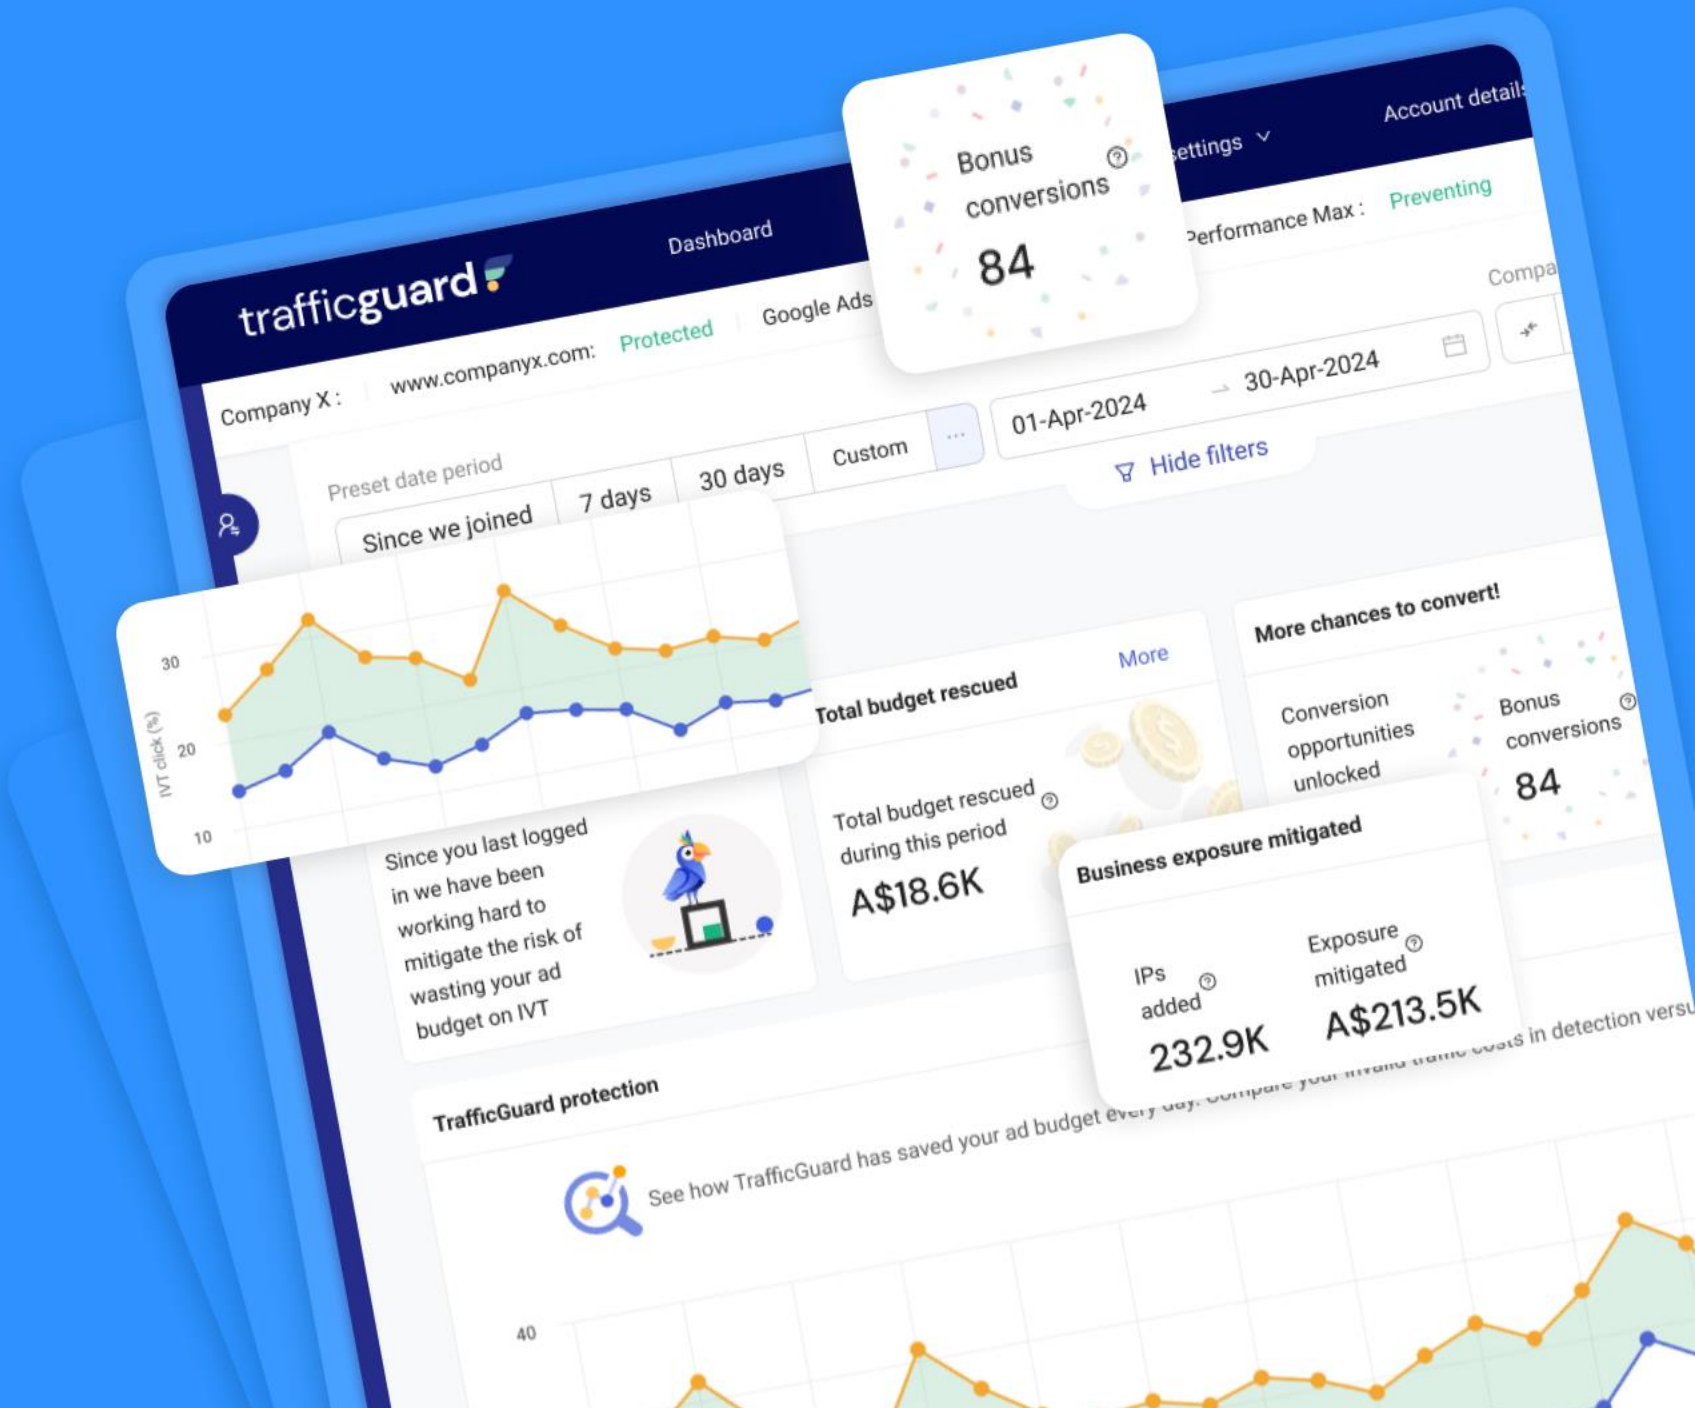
trafficguard

Dashboard

Settings

Account details

Bonus conversions
84

Company X : www.companyx.com: Protected Google Ads Performance Max : Preventing

Compa

Preset date period

Since we joined 7 days 30 days Custom ...

01-Apr-2024 → 30-Apr-2024

Hide filters

30
20
10
IVT click (%)

Since you last logged in we have been working hard to mitigate the risk of wasting your ad budget on IVT

Total budget rescued More

Total budget rescued during this period
A$18.6K

More chances to convert!

Conversion opportunities unlocked

Bonus conversions
84

Business exposure mitigated

IPs added
232.9K

Exposure mitigated
A$213.5K

TrafficGuard protection

See how TrafficGuard has saved your ad budget every day. Compare your invalid traffic costs in detection versu

40